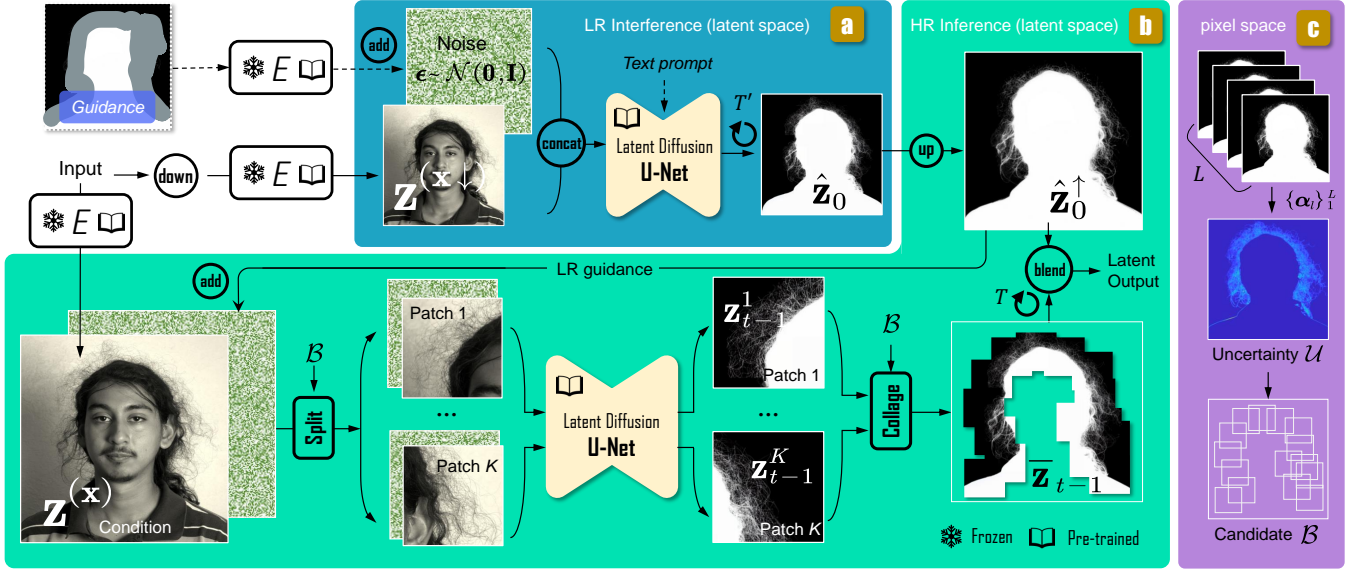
Guidance

$E$

add

Noise
$\epsilon \sim \mathcal{N}(\mathbf{0}, \mathbf{I})$

LR Interference (latent space)

a

Text prompt

$T'$

Input

down

$E$

$\mathbf{Z}^{(\mathbf{x}\downarrow)}$

concat

Latent Diffusion
U-Net

$\hat{\mathbf{z}}_0$

up

HR Inference (latent space)

b

$\hat{\mathbf{z}}_0^{\uparrow}$

pixel space

c

$L$

$\{\boldsymbol{\alpha}_l\}_1^L$

$E$

add

LR guidance

blend

Latent Output

$T$

$\mathcal{B}$

Patch 1

...

Patch $K$

Split

Latent Diffusion
U-Net

$\mathbf{z}_{t-1}^1$

Patch 1

...

$\mathbf{z}_{t-1}^K$

Patch $K$

$\mathcal{B}$

Collage

$\overline{\mathbf{z}}_{t-1}$

Uncertainty $\mathcal{U}$

$\mathbf{Z}^{(\mathbf{x})}$

Condition

Frozen

Pre-trained

Candidate $\mathcal{B}$